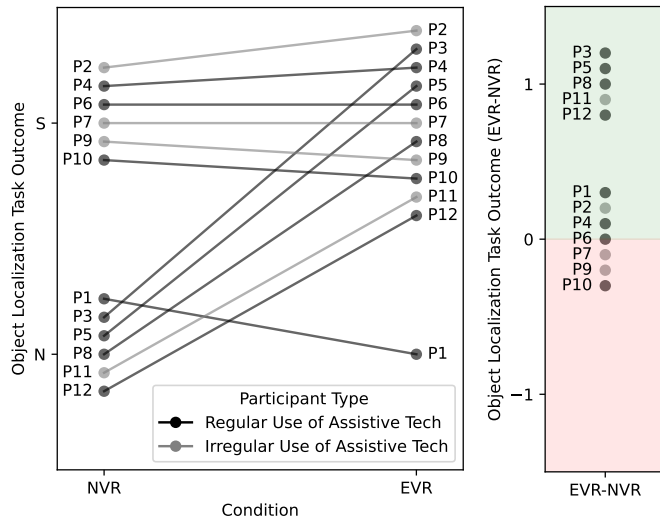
Object Localization Task Outcome

S
N

P2
P4
P6
P7
P9
P10

P1
P3
P5
P8
P11
P12

P2
P3
P4
P5
P6
P7
P8
P9
P10
P11
P12

P1

Participant Type
Regular Use of Assistive Tech
Irregular Use of Assistive Tech

NVR
EVR
Condition

Object Localization Task Outcome (EVR-NVR)

1
0
−1

P3
P5
P8
P11
P12

P1
P2
P4
P6
P7
P9
P10

EVR-NVR